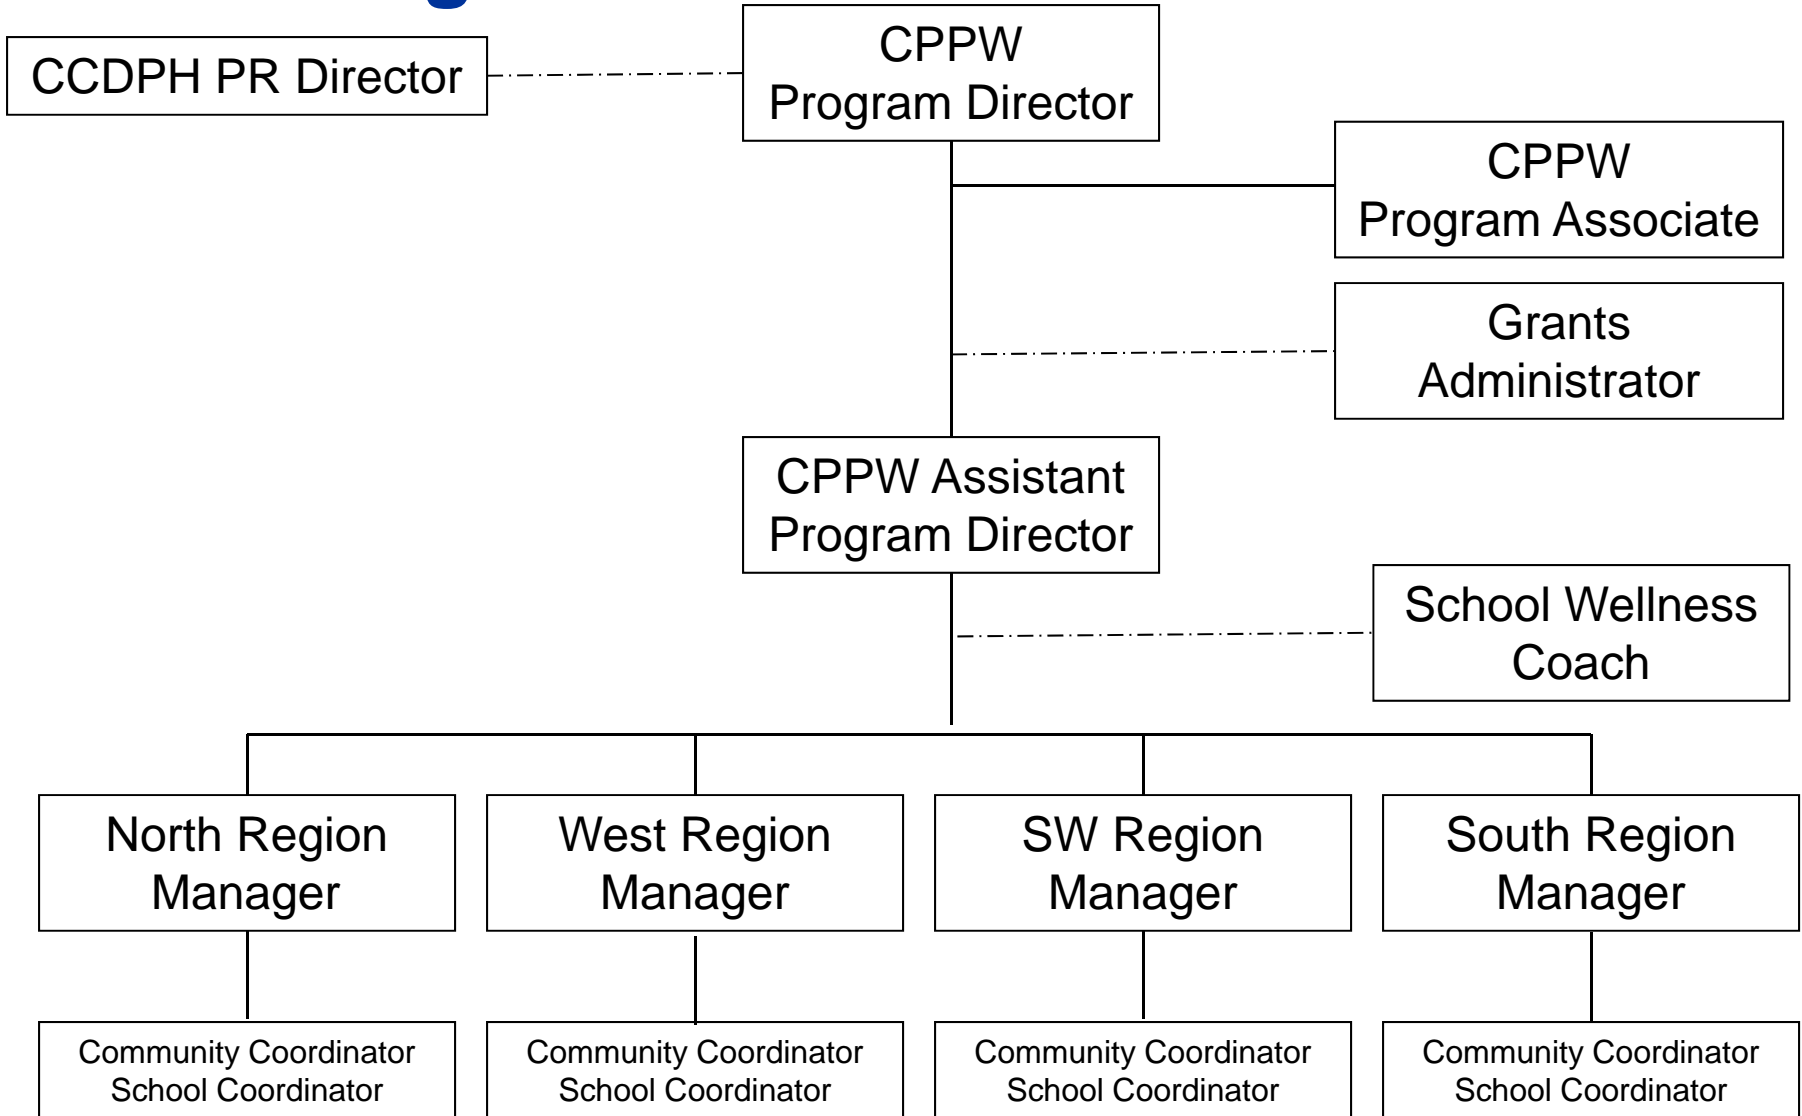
CCDPH PR Director

CPPW
Program Director

CPPW
Program Associate

Grants
Administrator

CPPW Assistant
Program Director

School Wellness
Coach

North Region
Manager

West Region
Manager

SW Region
Manager

South Region
Manager

Community Coordinator
School Coordinator

Community Coordinator
School Coordinator

Community Coordinator
School Coordinator

Community Coordinator
School Coordinator